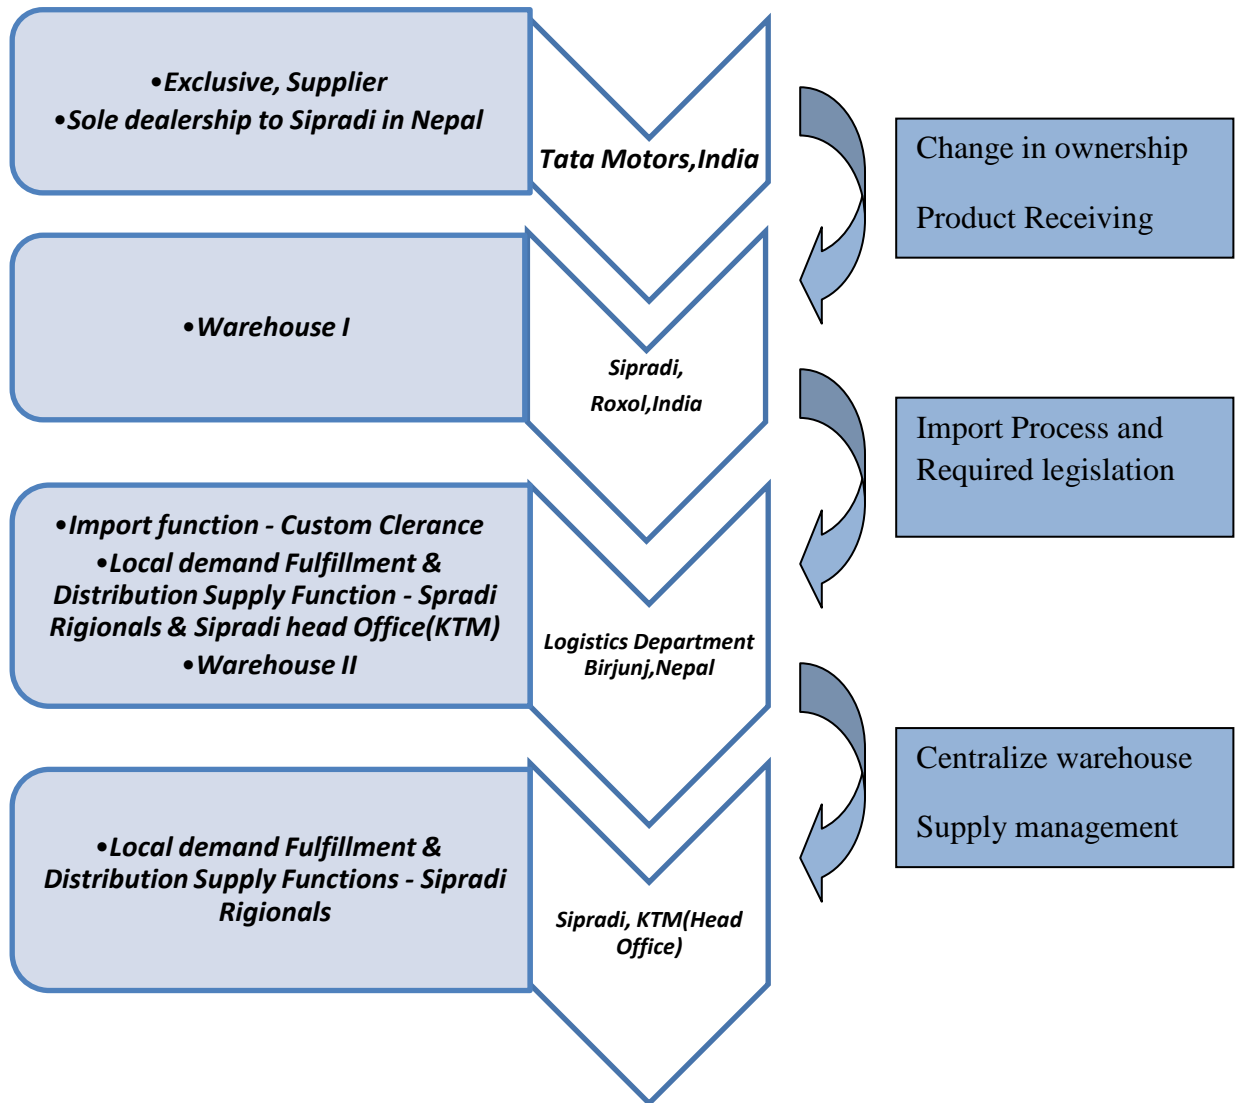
•Exclusive, Supplier
•Sole dealership to Sipradi in Nepal

Tata Motors,India

Change in ownership

Product Receiving

•Warehouse I

Sipradi,
Roxol,India

Import Process and Required legislation

•Import function - Custom Clerance
•Local demand Fulfillment & Distribution Supply Function - Spradi Rigionals & Sipradi head Office(KTM)
•Warehouse II

Logistics Department Birjunj,Nepal

Centralize warehouse

Supply management

•Local demand Fulfillment & Distribution Supply Functions - Sipradi Rigionals

Sipradi, KTM(Head Office)